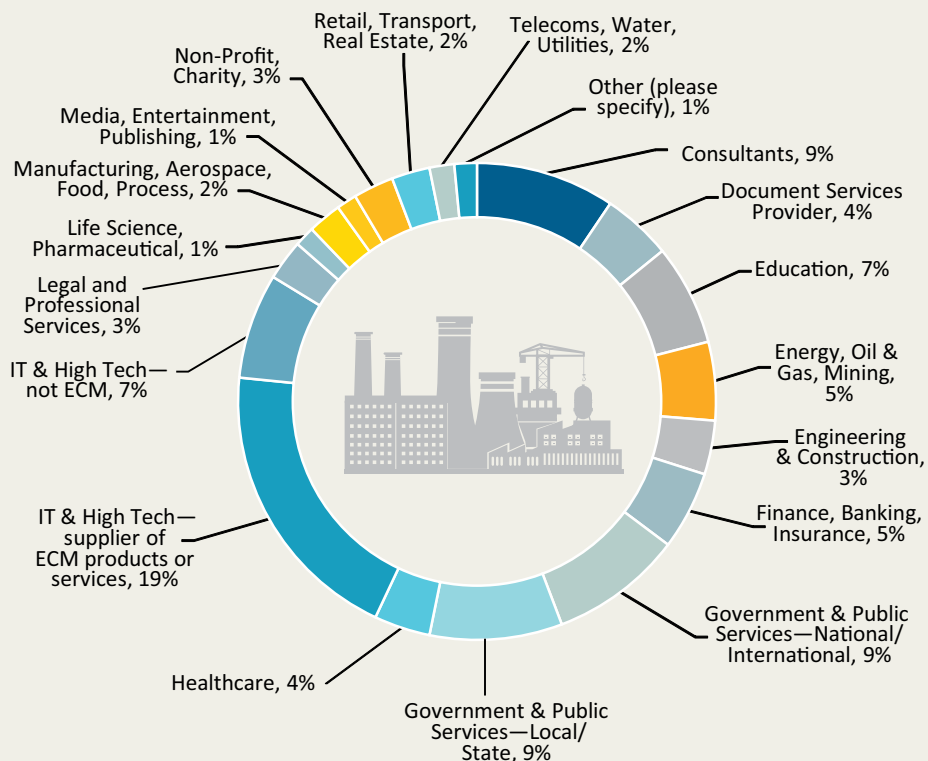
Retail, Transport, Real Estate, 2%

Telecoms, Water, Utilities, 2%

Non-Profit, Charity, 3%

Other (please specify), 1%

Media, Entertainment, Publishing, 1%

Consultants, 9%

Manufacturing, Aerospace, Food, Process, 2%

Document Services Provider, 4%

Life Science, Pharmaceutical, 1%

Education, 7%

Legal and Professional Services, 3%

Energy, Oil & Gas, Mining, 5%

IT & High Tech—not ECM, 7%

Engineering & Construction, 3%

Finance, Banking, Insurance, 5%

IT & High Tech—supplier of ECM products or services, 19%

Government & Public Services—National/International, 9%

Healthcare, 4%

Government & Public Services—Local/State, 9%